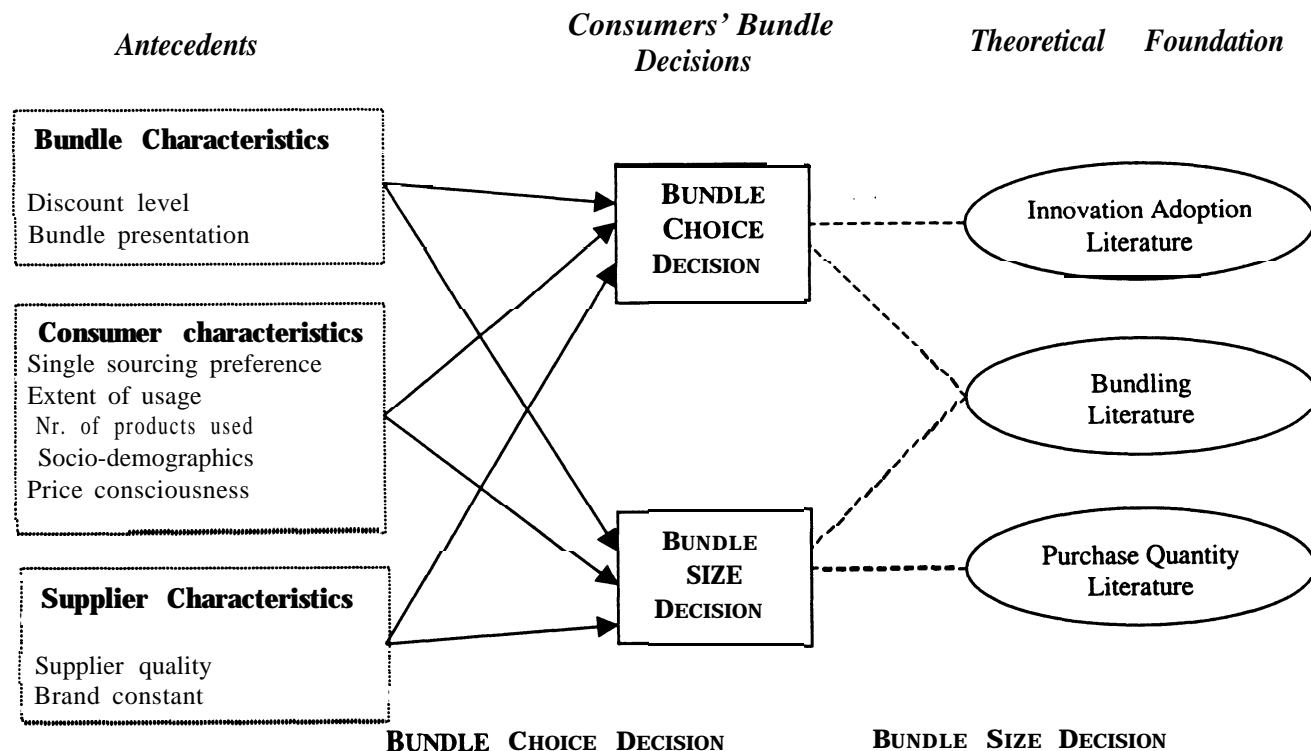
Antecedents

Consumers' Bundle Decisions

Theoretical Foundation

Bundle Characteristics

Discount level
Bundle presentation

Consumer characteristics
Single sourcing preference
Extent of usage
Nr. of products used
Socio-demographics
Price consciousness

Supplier Characteristics

Supplier quality
Brand constant

BUNDLE CHOICE DECISION

BUNDLE SIZE DECISION

Innovation Adoption Literature

Bundling Literature

Purchase Quantity Literature

BUNDLE CHOICE DECISION

BUNDLE SIZE DECISION